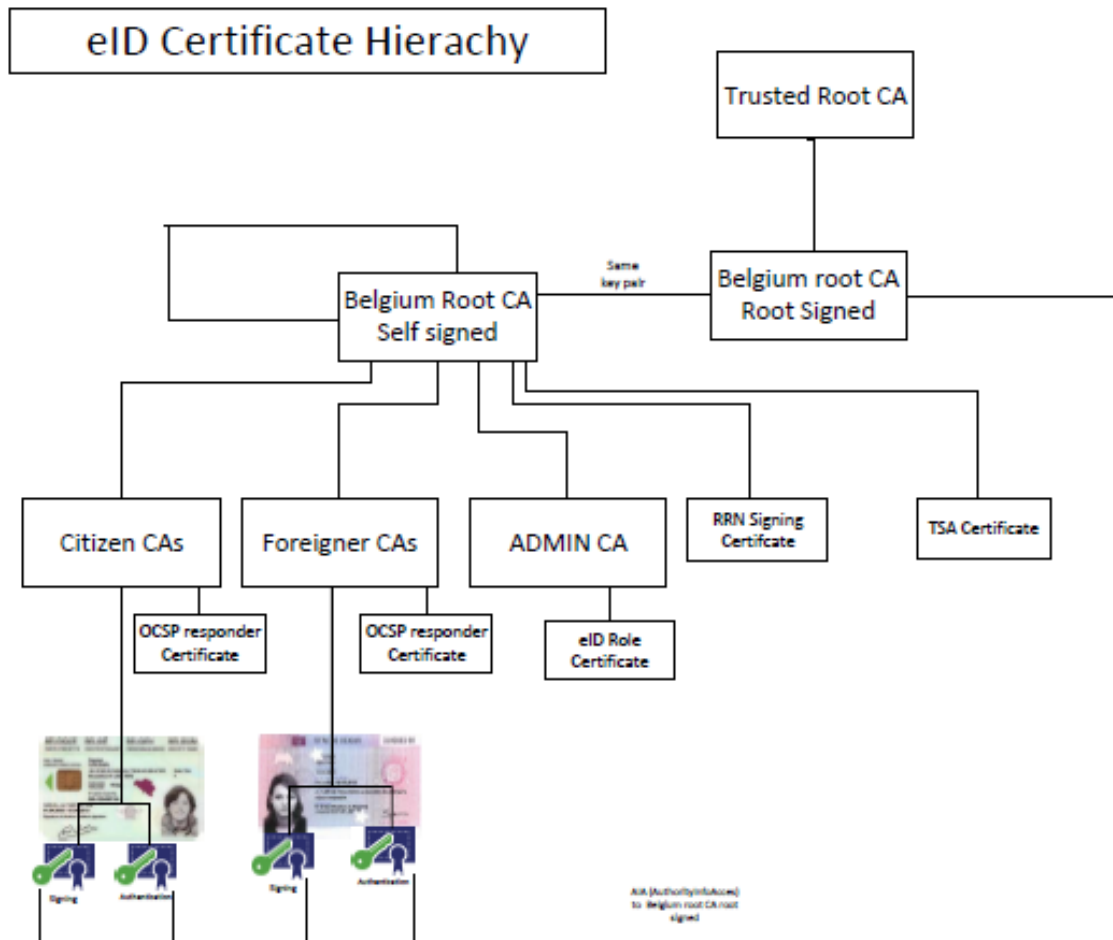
eID Certificate Hierachy

Trusted Root CA

Same key pair

Belgium Root CA Self signed

Belgium root CA Root Signed

Citizen CAs

Foreigner CAs

ADMIN CA

RRN Signing Certifcate

TSA Certificate

OCSP responder Certificate

OCSP responder Certificate

eID Role Certificate

Signing

Authentication

Signing

Authentication

AIA (AuthorityInfoAcces) to Belgium root CA root signed